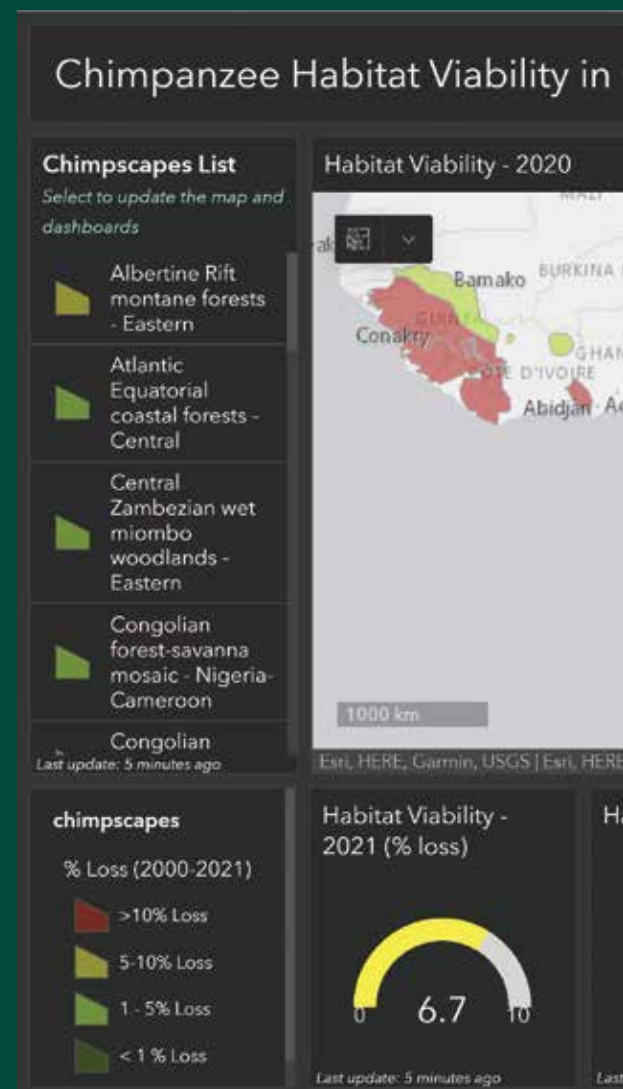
Chimpanzee Habitat Viability in

Chimpscapes List

Select to update the map and dashboards

Albertine Rift montane forests - Eastern

Atlantic Equatorial coastal forests - Central

Central Zambezian wet miombo woodlands - Eastern

Congolian forest-savanna mosaic - Nigeria-Cameroon

Congolian

Last update: 5 minutes ago

Habitat Viability - 2020

MALI

Bamako

BURKINA

GUINEA

Conakry

GHAN

CÔTE D'IVOIRE

Abidjan

1000 km

Esri, HERE, Garmin, USGS | Esri, HERE

chimpscapes

% Loss (2000-2021)

>10% Loss

5-10% Loss

1 - 5% Loss

< 1 % Loss

Habitat Viability - 2021 (% loss)

0

6.7

10

Last update: 5 minutes ago

Ha

Last